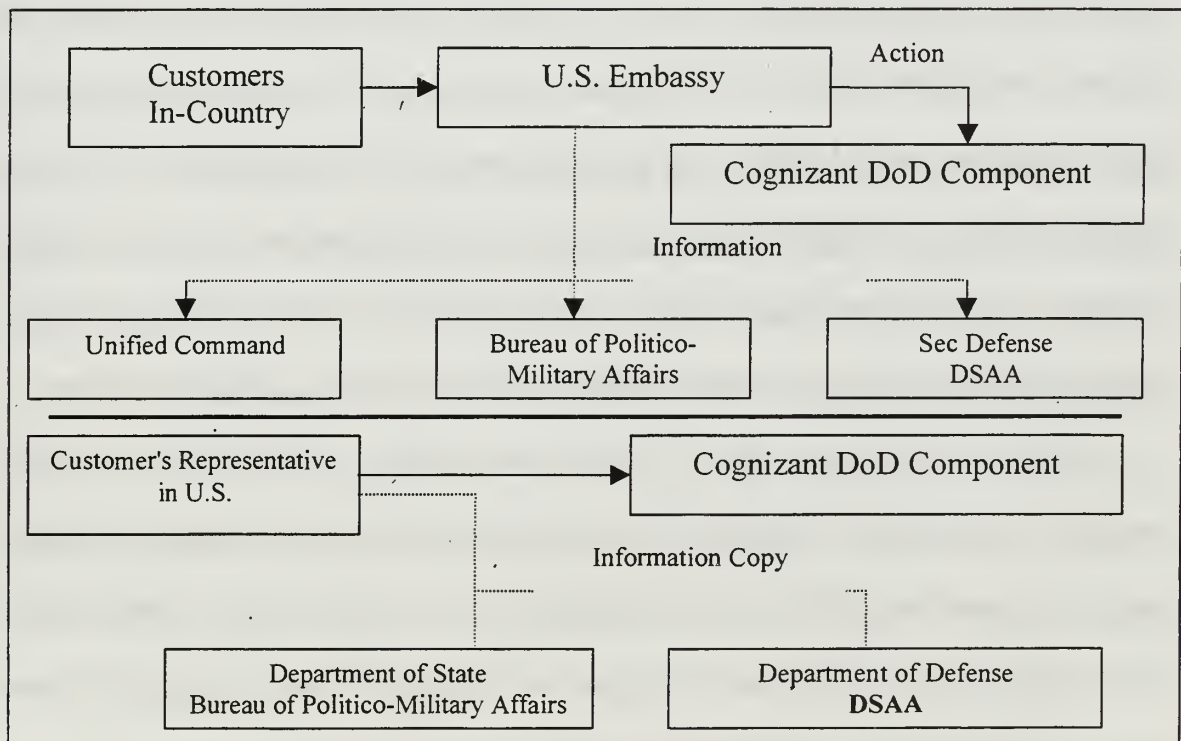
Customers In-Country

U.S. Embassy

Action

Cognizant DoD Component

Information

Unified Command

Bureau of Politico-Military Affairs

Sec Defense DSAA

Customer's Representative in U.S.

Cognizant DoD Component

Information Copy

Department of State Bureau of Politico-Military Affairs

Department of Defense **DSAA**